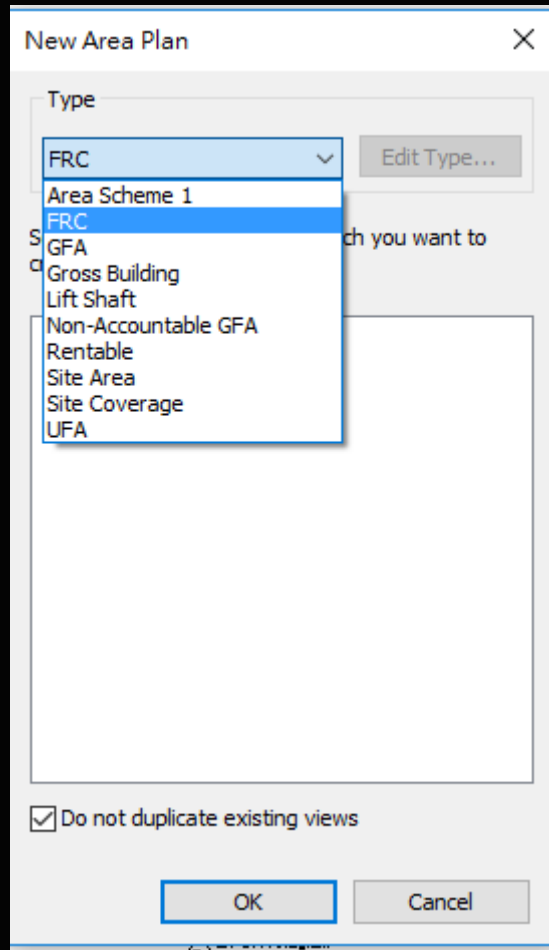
New Area Plan

Type

FRC

Edit Type...

Area Scheme 1
FRC
GFA
Gross Building
Lift Shaft
Non-Accountable GFA
Rentable
Site Area
Site Coverage
UFA

S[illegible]ch you want to c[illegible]

Do not duplicate existing views

OK

Cancel